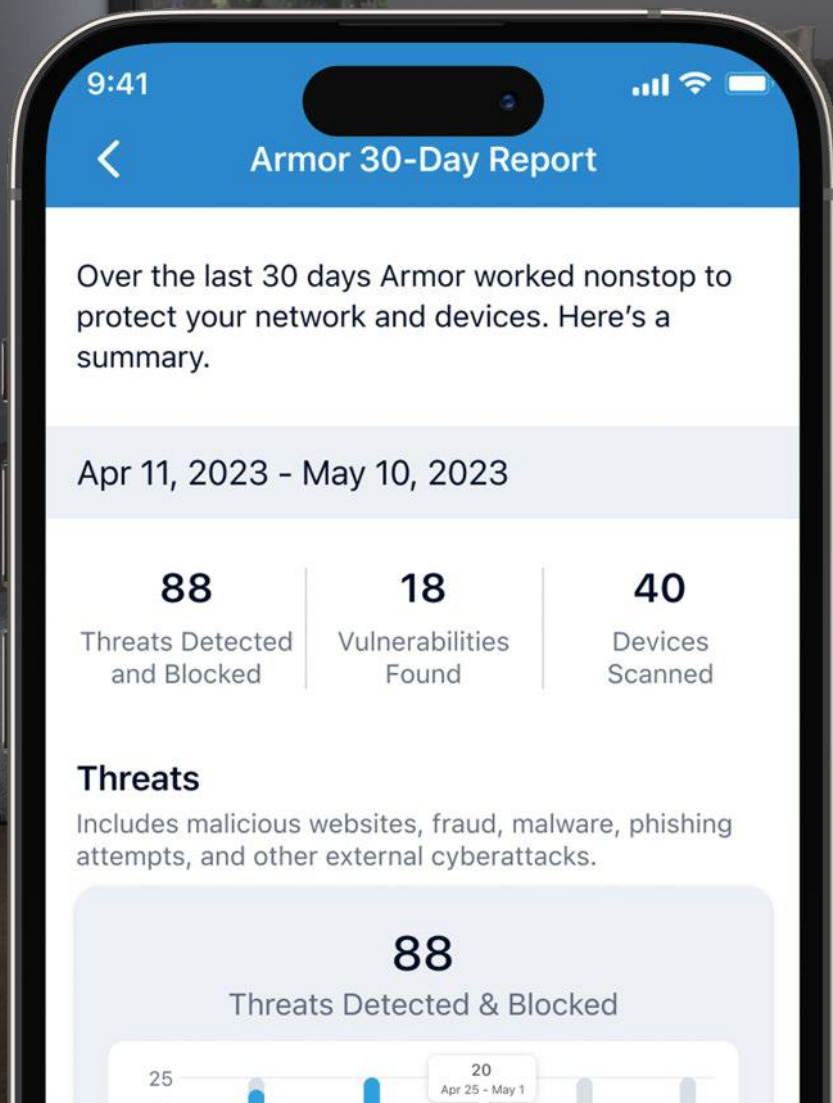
9:41

Armor 30-Day Report

Over the last 30 days Armor worked nonstop to protect your network and devices. Here's a summary.

Apr 11, 2023 - May 10, 2023

| 88 | 18 | 40 |
|---|---|---|
| Threats Detected and Blocked | Vulnerabilities Found | Devices Scanned |

Threats

Includes malicious websites, fraud, malware, phishing attempts, and other external cyberattacks.

88

Threats Detected & Blocked

25

20
Apr 25 - May 1